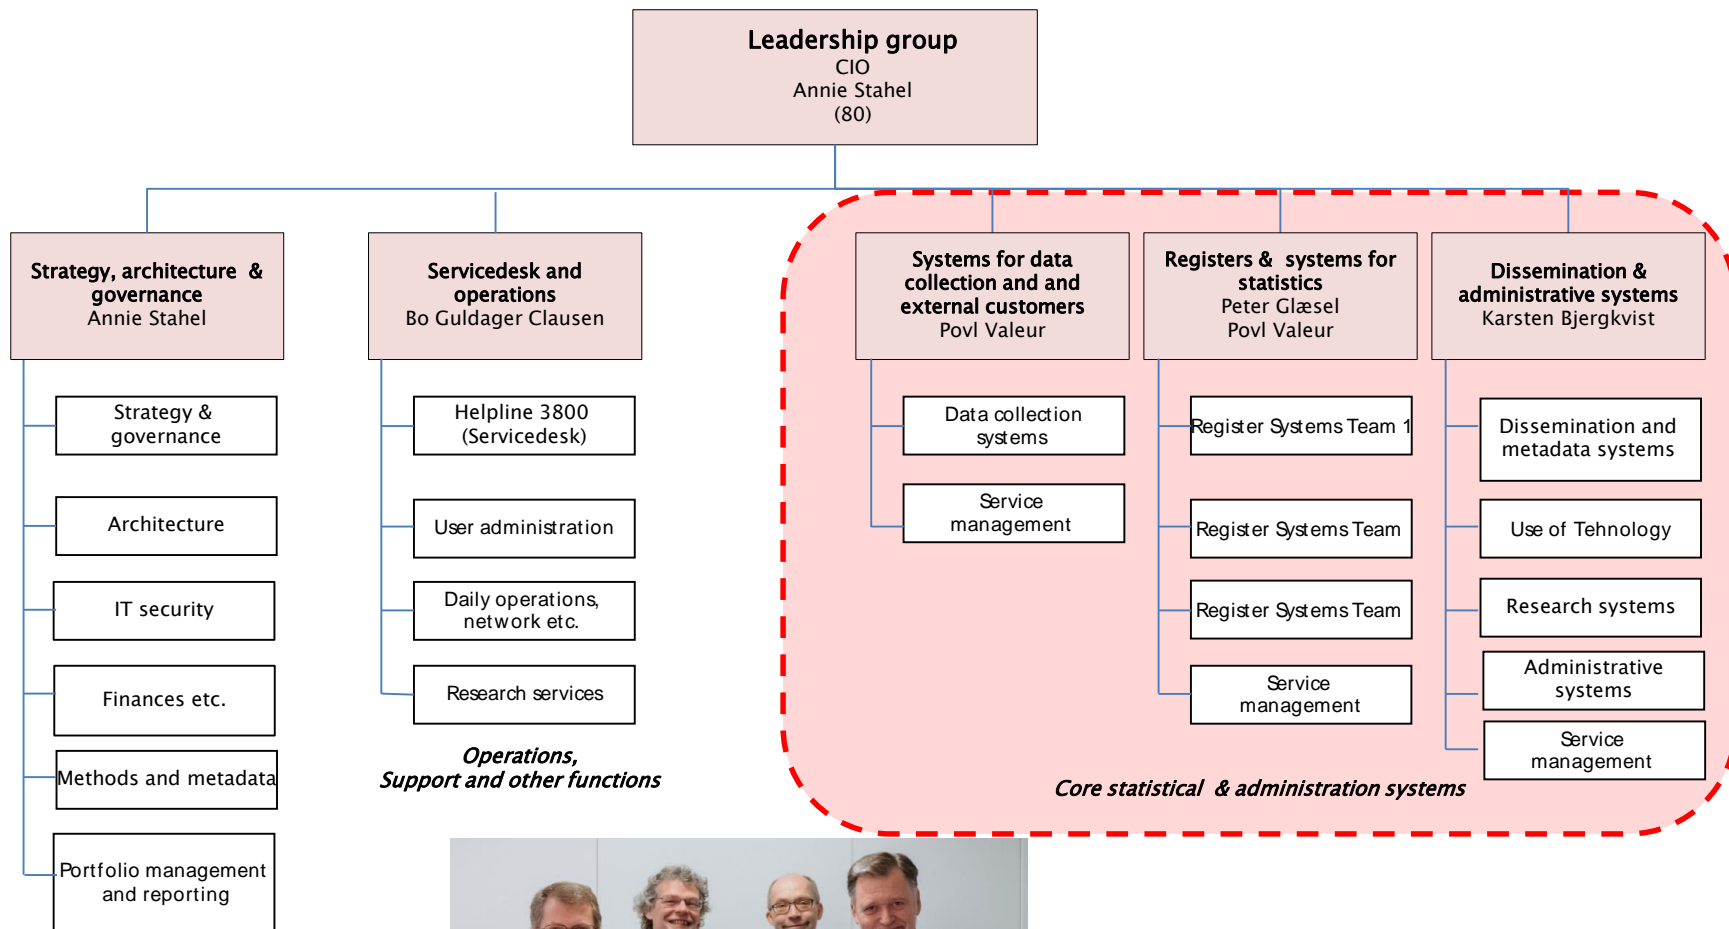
Leadership group
CIO
Annie Stahel
(80)

Strategy, architecture & governance
Annie Stahel

Strategy & governance

Architecture

IT security

Finances etc.

Methods and metadata

Portfolio management and reporting

Servicedesk and operations
Bo Guldager Clausen

Helpline 3800 (Servicedesk)

User administration

Daily operations, network etc.

Research services

Operations, Support and other functions

Systems for data collection and and external customers
Povl Valeur

Data collection systems

Service management

Registers & systems for statistics
Peter Glæsel
Povl Valeur

Register Systems Team 1

Register Systems Team

Register Systems Team

Service management

Dissemination & administrative systems
Karsten Bjergkvist

Dissemination and metadata systems

Use of Tehnology

Research systems

Administrative systems

Service management

Core statistical & administration systems